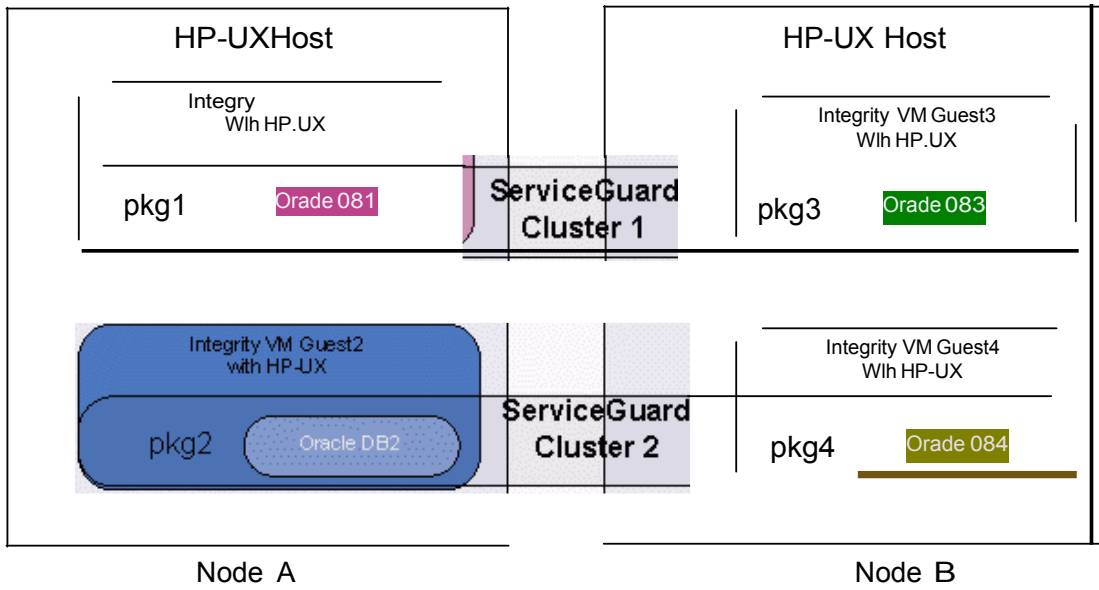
HP-UXHost

Integry
Wlh HP.UX

pkg1

Orade 081

ServiceGuard
Cluster 1

HP-UX Host

Integrity VM Guest3
Wlh HP.UX

pkg3

Orade 083

Integrity VM Guest2
with HP-UX

pkg2

Oracle DB2

ServiceGuard
Cluster 2

Integrity VM Guest4
Wlh HP-UX

pkg4

Orade 084

Node A

Node B